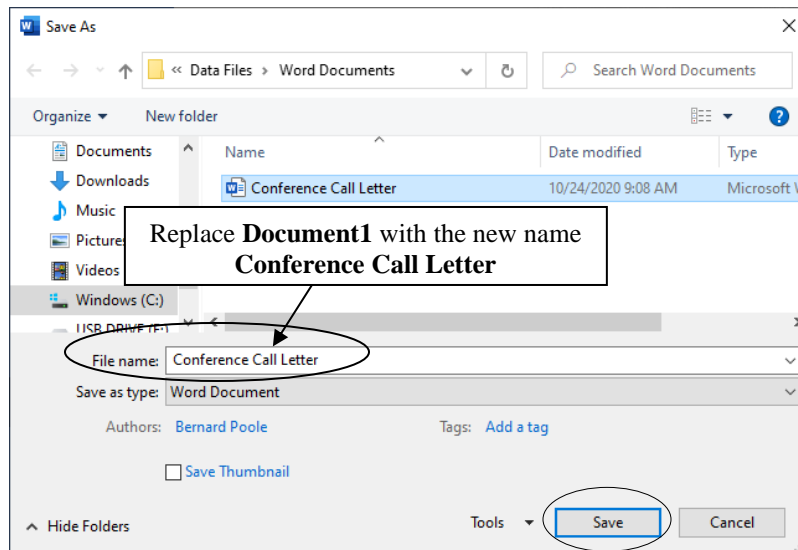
Save As

« Data Files › Word Documents

Search Word Documents

Organize ▾ New folder

Documents
Downloads
Music
Pictures
Videos
Windows (C:)
USB DRIVE (E:)

Name
Date modified
Type

Conference Call Letter
10/24/2020 9:08 AM
Microsoft W

Replace **Document1** with the new name **Conference Call Letter**

File name: Conference Call Letter
Save as type: Word Document

Authors: Bernard Poole
Tags: Add a tag

Save Thumbnail

Hide Folders
Tools ▾
Save
Cancel